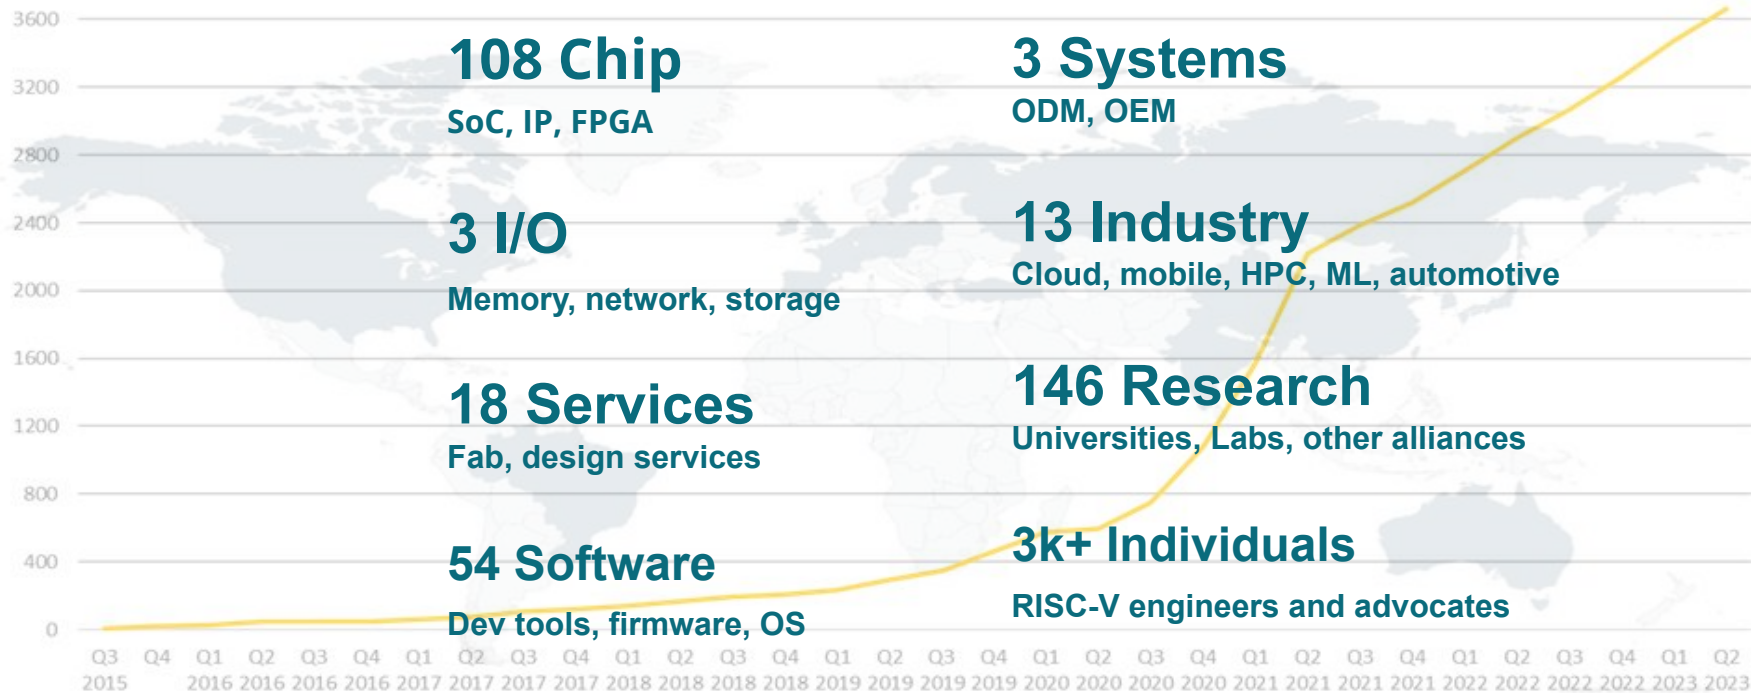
108 Chip
SoC, IP, FPGA

3 I/O
Memory, network, storage

18 Services
Fab, design services

54 Software
Dev tools, firmware, OS

3 Systems
ODM, OEM

13 Industry
Cloud, mobile, HPC, ML, automotive

146 Research
Universities, Labs, other alliances

3k+ Individuals
RISC-V engineers and advocates

3600
3200
2800
2400
2000
1600
1200
800
400
0

Q3 2015 Q4 Q1 2016 Q2 2016 Q3 2016 Q4 2016 Q1 2017 Q2 2017 Q3 2017 Q4 2017 Q1 2018 Q2 2018 Q3 2018 Q4 2018 Q1 2019 Q2 2019 Q3 2019 Q4 2019 Q1 2020 Q2 2020 Q3 2020 Q4 2020 Q1 2021 Q2 2021 Q3 2021 Q4 2021 Q1 2022 Q2 2022 Q3 2022 Q4 2022 Q1 2023 Q2 2023